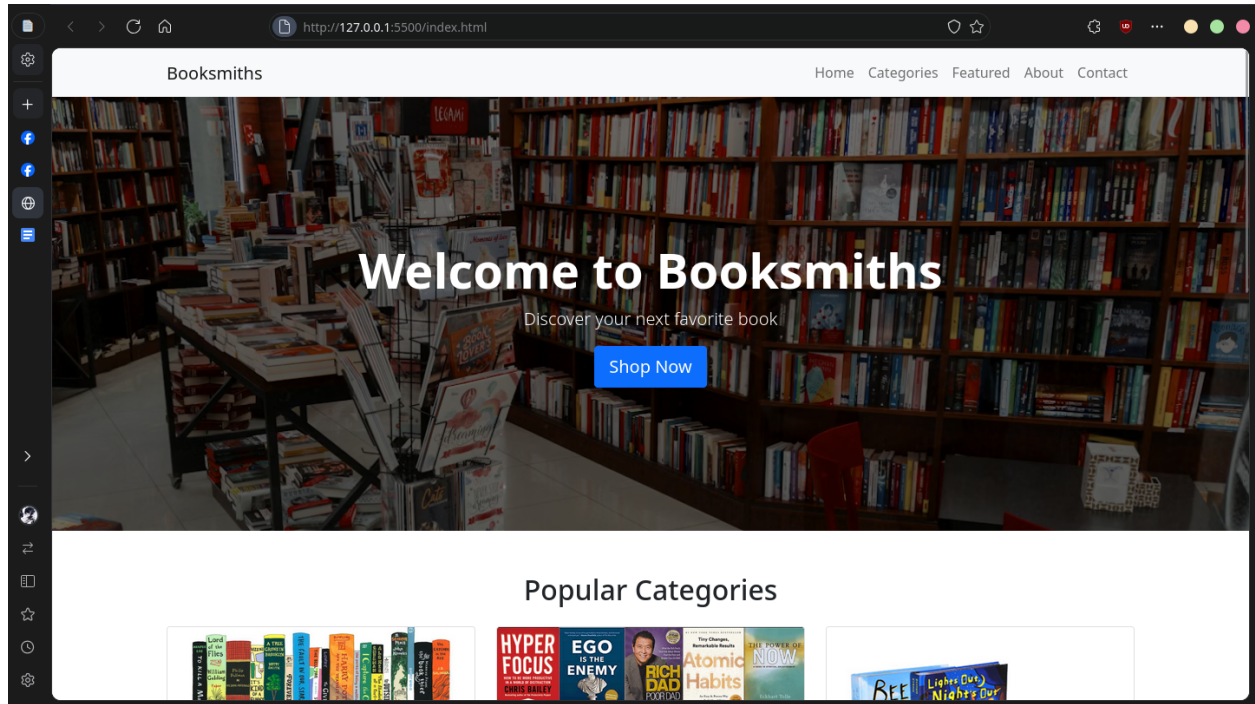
http://127.0.0.1:5500/index.html

Booksmiths

Home Categories Featured About Contact

Welcome to Booksmiths

Discover your next favorite book

Shop Now

Popular Categories

HYPER FOCUS
CHRIS BAILEY
EGO IS THE ENEMY
RICH DAD POOR DAD
Atomic Habits
THE POWER OF NOW
Lord of the Flies
Lights Out, Night's Out